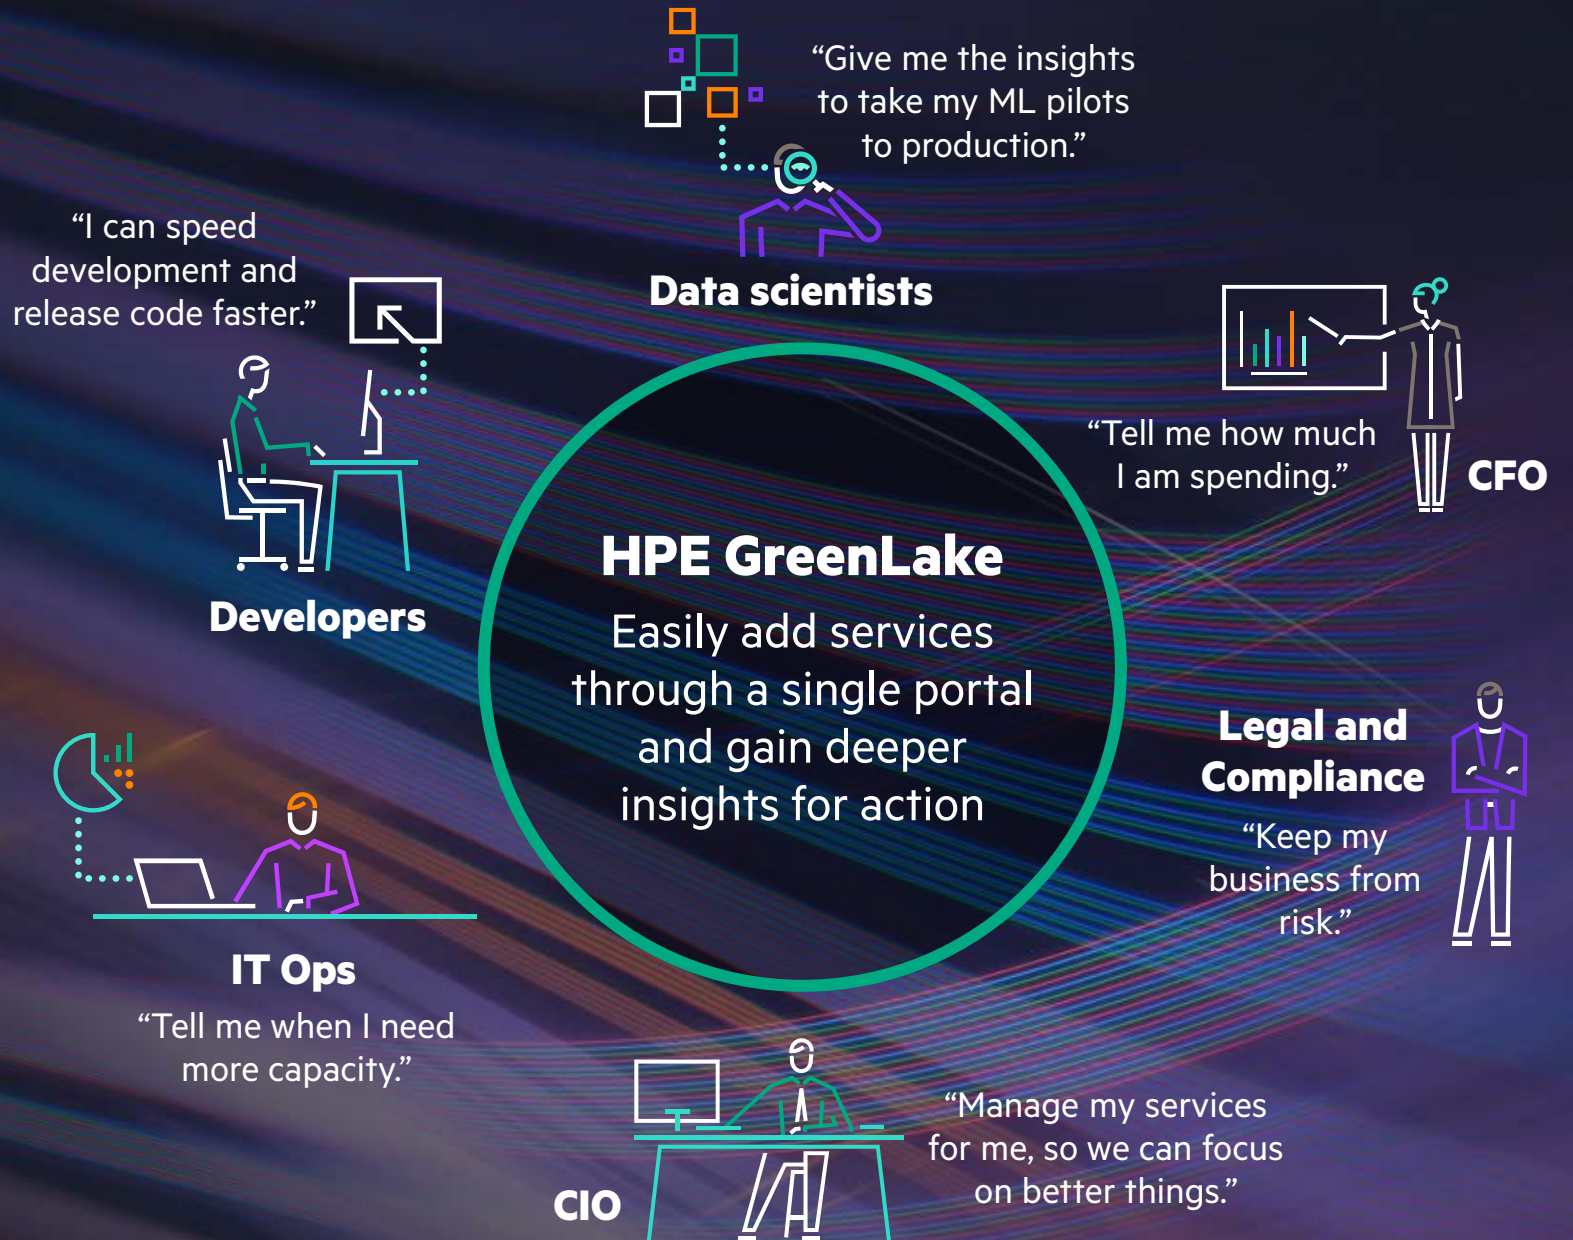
“Give me the insights to take my ML pilots to production.”

Data scientists

“I can speed development and release code faster.”

Developers

“Tell me how much I am spending.”

CFO

HPE GreenLake

Easily add services through a single portal and gain deeper insights for action

Legal and Compliance

“Keep my business from risk.”

IT Ops

“Tell me when I need more capacity.”

“Manage my services for me, so we can focus on better things.”

CIO